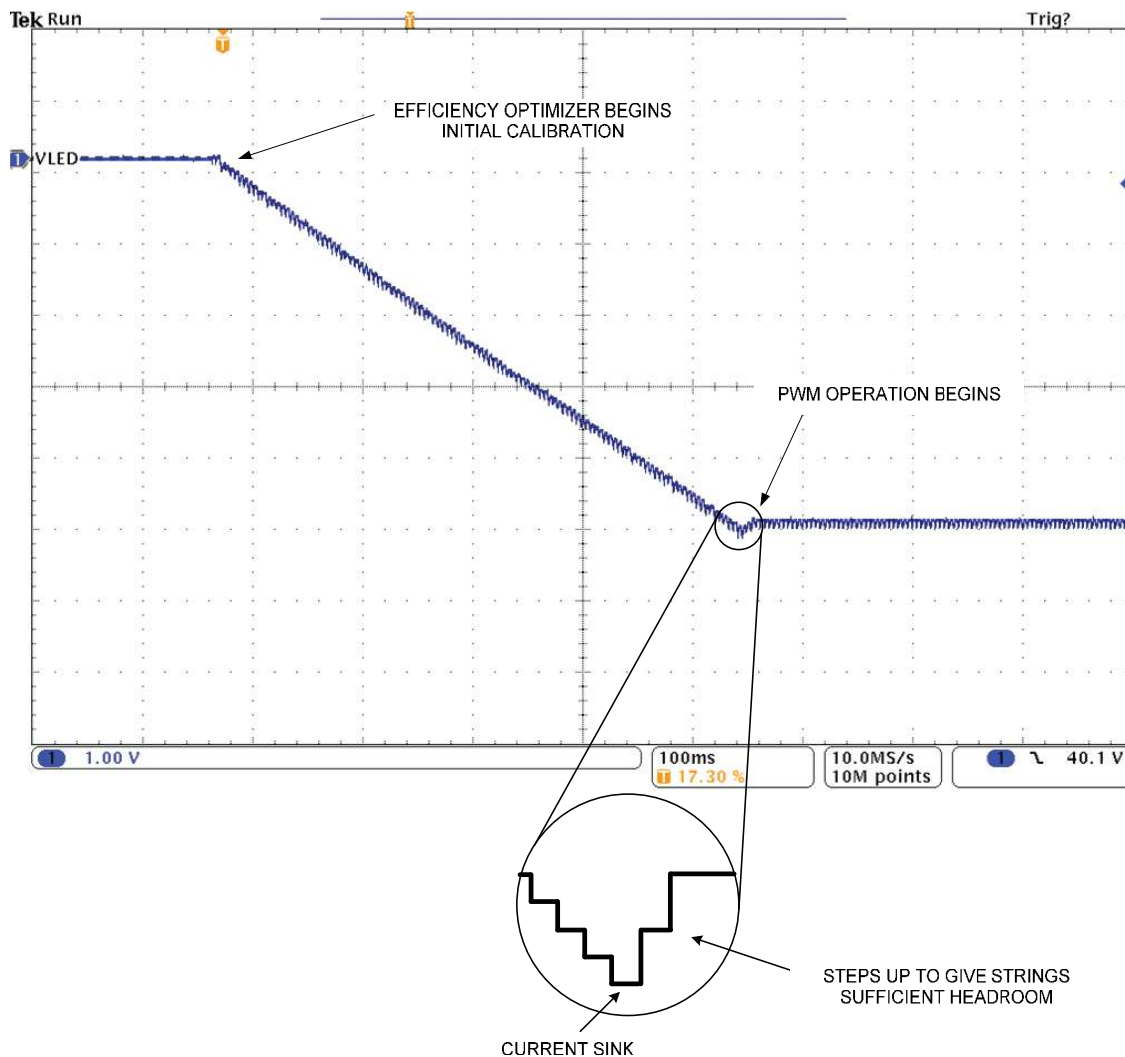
Tek Run

Trig?

EFFICIENCY OPTIMIZER BEGINS INITIAL CALIBRATION

1 VLED

PWM OPERATION BEGINS

1 1.00 V

100ms
T 17.30 %

10.0MS/s
10M points

1 40.1 V

STEPS UP TO GIVE STRINGS SUFFICIENT HEADROOM

CURRENT SINK